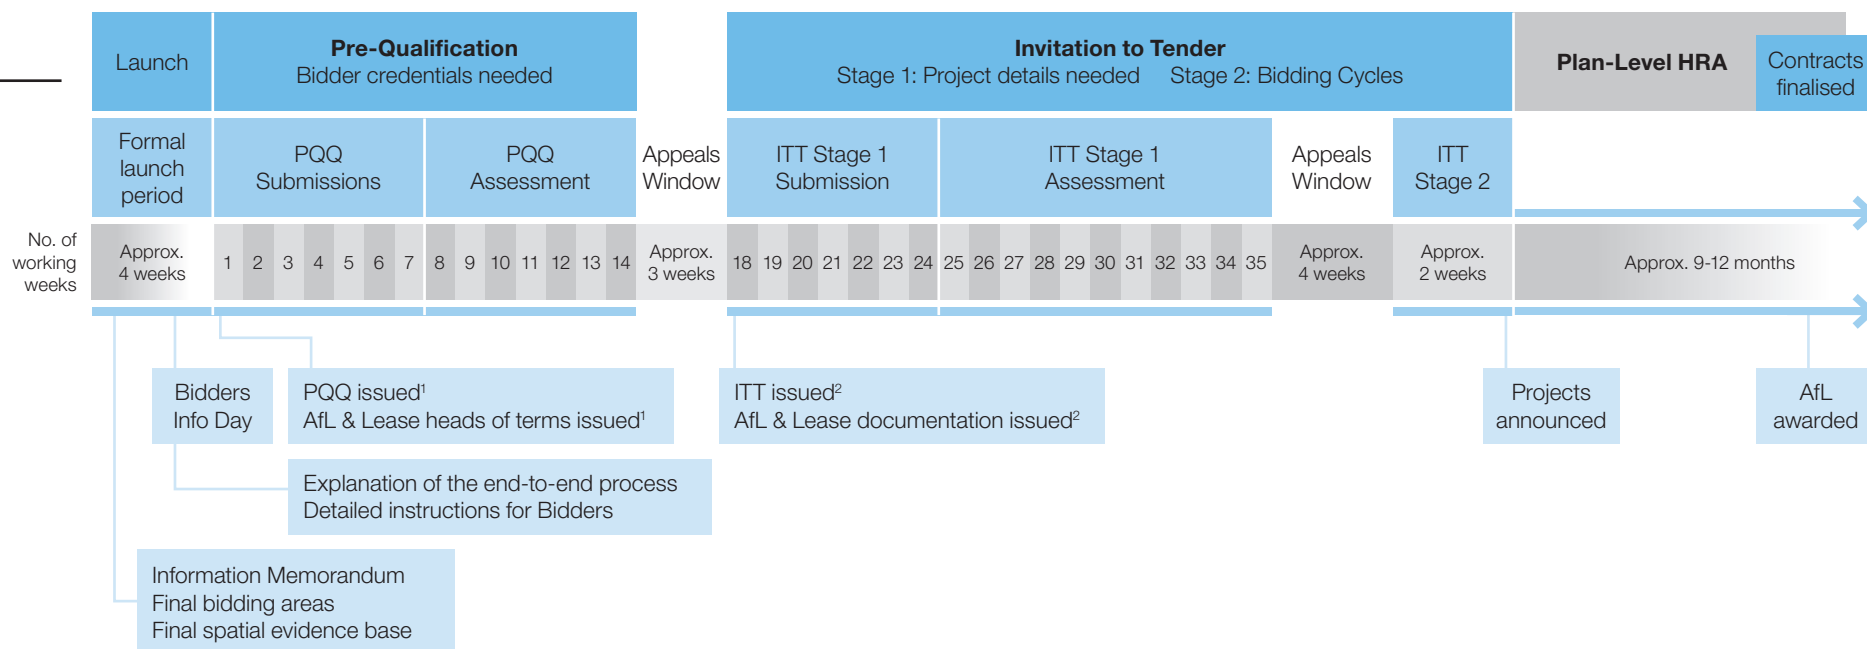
Launch

Pre-Qualification
Bidder credentials needed

Invitation to Tender
Stage 1: Project details needed Stage 2: Bidding Cycles

Plan-Level HRA

Contracts finalised

Formal launch period

PQQ Submissions

PQQ Assessment

Appeals Window

ITT Stage 1 Submission

ITT Stage 1 Assessment

Appeals Window

ITT Stage 2

No. of working weeks

Approx. 4 weeks

1 2 3 4 5 6 7 8 9 10 11 12 13 14

Approx. 3 weeks

18 19 20 21 22 23 24 25 26 27 28 29 30 31 32 33 34 35

Approx. 4 weeks

Approx. 2 weeks

Approx. 9-12 months

Bidders Info Day

PQQ issued$^1$
AfL & Lease heads of terms issued$^1$

ITT issued$^2$
AfL & Lease documentation issued$^2$

Projects announced

AfL awarded

Explanation of the end-to-end process
Detailed instructions for Bidders

Information Memorandum
Final bidding areas
Final spatial evidence base